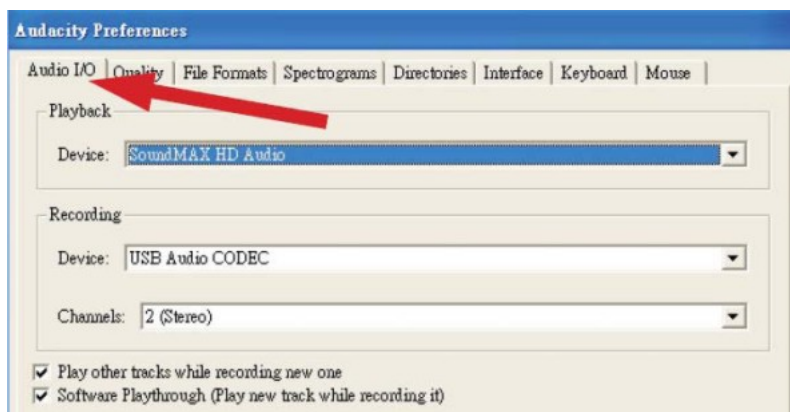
Audacity Preferences

Audio I/O | Quality | File Formats | Spectrograms | Directories | Interface | Keyboard | Mouse

Playback

Device: SoundMAX HD Audio

Recording

Device: USB Audio CODEC

Channels: 2 (Stereo)

☑ Play other tracks while recording new one
☑ Software Playthrough (Play new track while recording it)